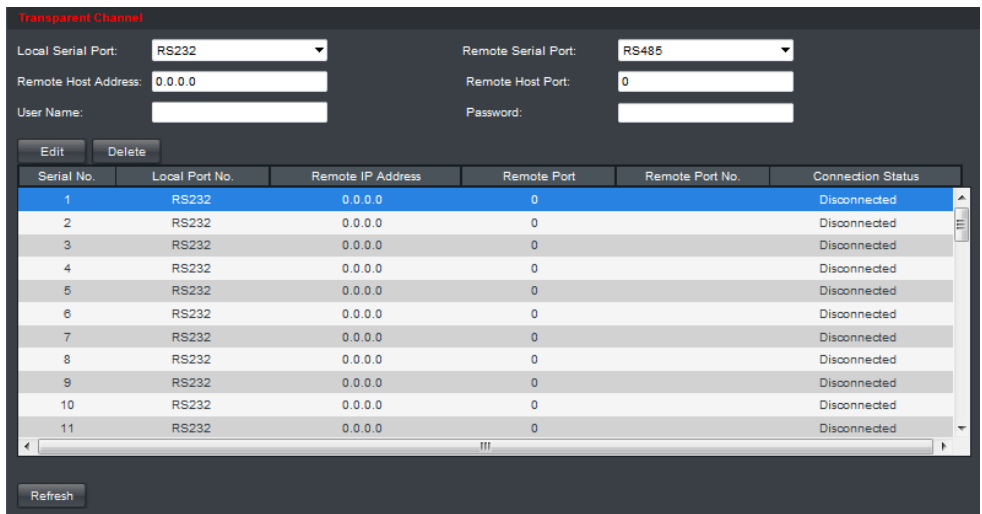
Transparent Channel

Local Serial Port: RS232
Remote Serial Port: RS485
Remote Host Address: 0.0.0.0
Remote Host Port: 0
User Name:
Password:

Edit Delete

| Serial No. | Local Port No. | Remote IP Address | Remote Port | Remote Port No. | Connection Status |
|---|---|---|---|---|---|
| 1 | RS232 | 0.0.0.0 | 0 | | Disconnected |
| 2 | RS232 | 0.0.0.0 | 0 | | Disconnected |
| 3 | RS232 | 0.0.0.0 | 0 | | Disconnected |
| 4 | RS232 | 0.0.0.0 | 0 | | Disconnected |
| 5 | RS232 | 0.0.0.0 | 0 | | Disconnected |
| 6 | RS232 | 0.0.0.0 | 0 | | Disconnected |
| 7 | RS232 | 0.0.0.0 | 0 | | Disconnected |
| 8 | RS232 | 0.0.0.0 | 0 | | Disconnected |
| 9 | RS232 | 0.0.0.0 | 0 | | Disconnected |
| 10 | RS232 | 0.0.0.0 | 0 | | Disconnected |
| 11 | RS232 | 0.0.0.0 | 0 | | Disconnected |

Refresh